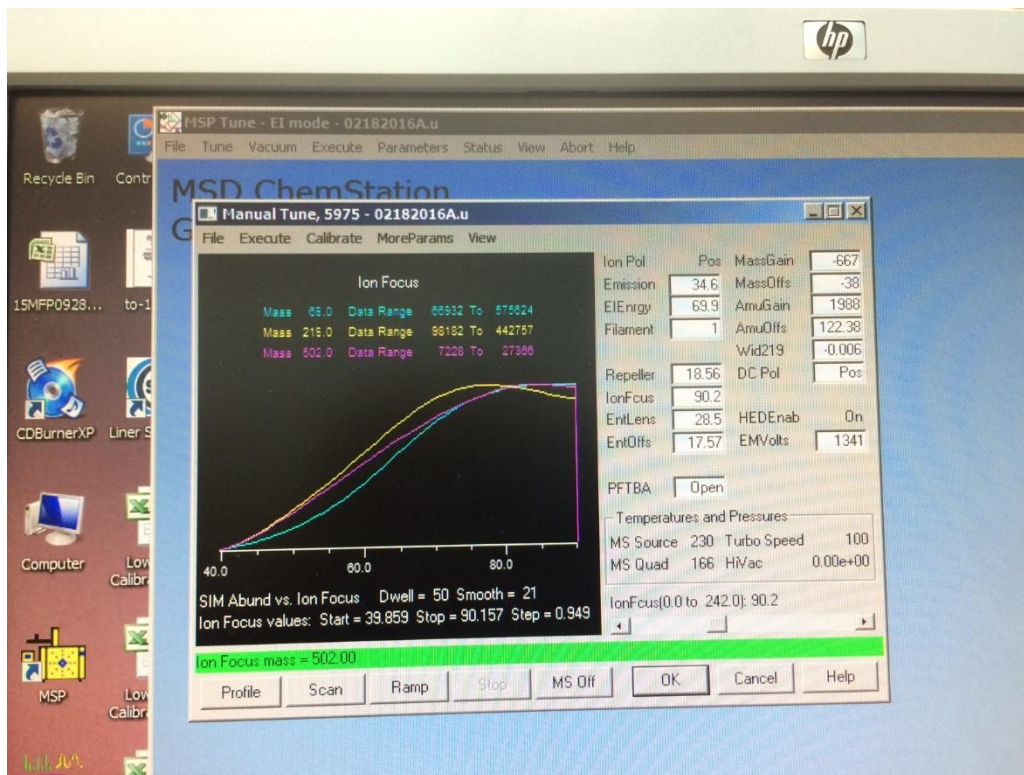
hp

Recycle Bin
Contr
15MFP0928...
to-1
CDBurnerXP
Liner S
Computer
Low Calibr
MSP
Low Calibr

MSP Tune - EI mode - 02182016A.u
File Tune Vacuum Execute Parameters Status View Abort Help

MSD ChemStation
G

Manual Tune, 5975 - 02182016A.u
File Execute Calibrate MoreParams View

Ion Focus
Mass 69.0 Data Range 66932 To 575624
Mass 219.0 Data Range 98182 To 442757
Mass 502.0 Data Range 7228 To 27366

40.0 60.0 80.0

SIM Abund vs. Ion Focus Dwell = 50 Smooth = 21
Ion Focus values: Start = 39.859 Stop = 90.157 Step = 0.949

| Ion Pol | Pos | MassGain | -667 |
|---|---|---|---|
| Emission | 34.6 | MassOffs | -38 |
| ElEnrgy | 69.9 | AmuGain | 1988 |
| Filament | 1 | AmuOffs | 122.38 |
| | | Wid219 | -0.006 |
| Repeller | 18.56 | DC Pol | Pos |
| IonFcus | 90.2 | | |
| EntLens | 28.5 | HEDEnab | On |
| EntOffs | 17.57 | EMVolts | 1341 |

PFTBA Open

Temperatures and Pressures
MS Source 230 Turbo Speed 100
MS Quad 166 HiVac 0.00e+00

IonFcus(0.0 to 242.0): 90.2

Ion Focus mass = 502.00

Profile Scan Ramp Stop MS Off OK Cancel Help